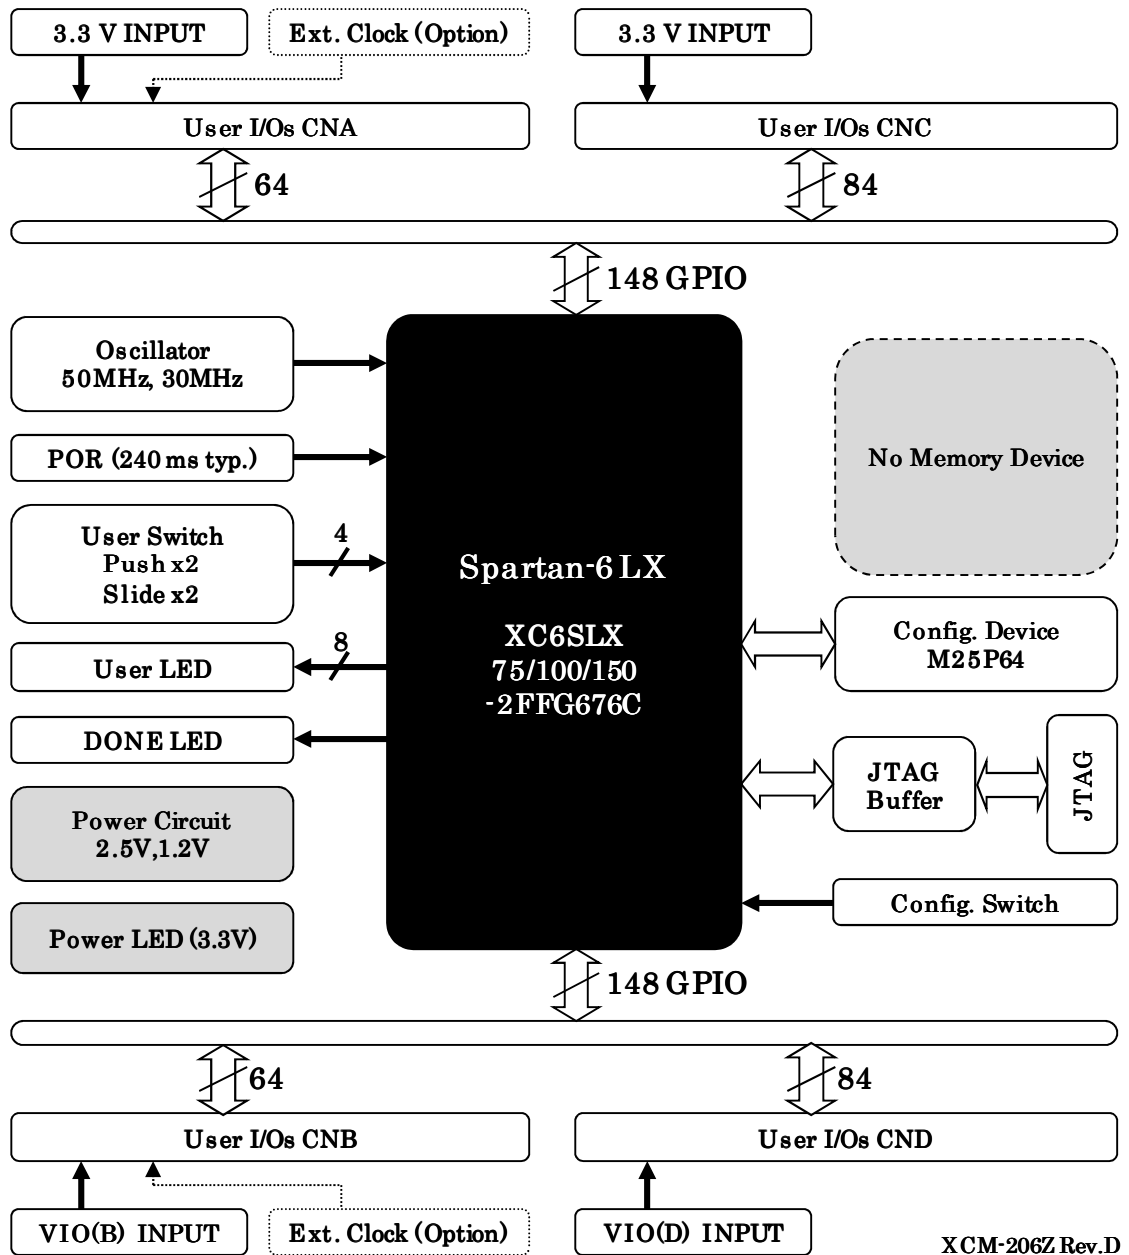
3.3 V INPUT

Ext. Clock (Option)

3.3 V INPUT

User I/Os CNA

User I/Os CNC

64

84

148 GPIO

Oscillator
50MHz, 30MHz

POR (240 ms typ.)

User Switch
Push x2
Slide x2

4

8

User LED

DONE LED

Power Circuit
2.5V,1.2V

Power LED (3.3V)

Spartan-6 LX

XC6SLX
75/100/150
-2FFG676C

No Memory Device

Config. Device
M25P64

JTAG
Buffer

JTAG

Config. Switch

148 GPIO

64

84

User I/Os CNB

User I/Os CND

VIO(B) INPUT

Ext. Clock (Option)

VIO(D) INPUT

XCM-206Z Rev.D